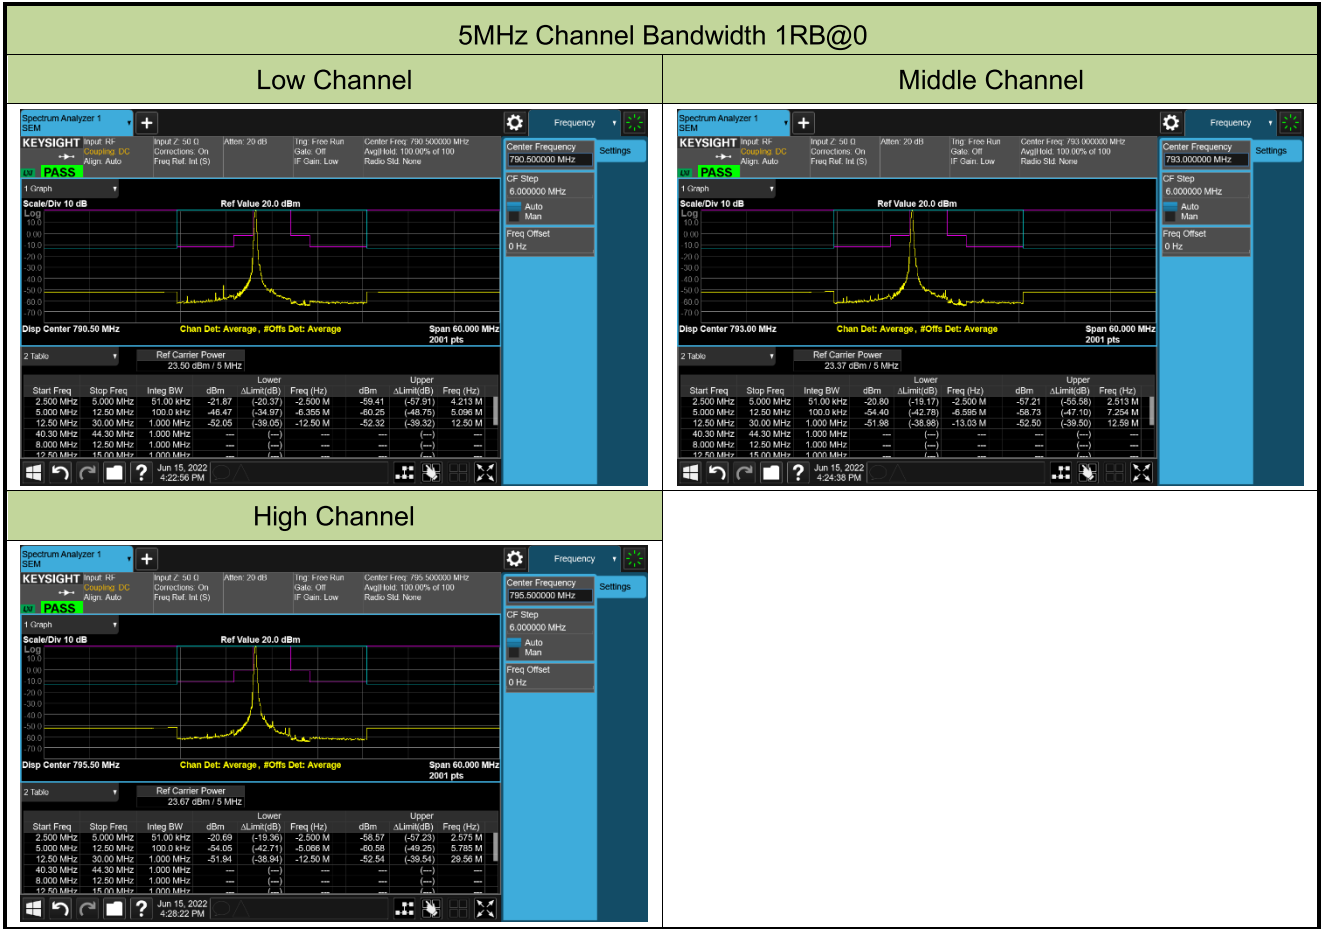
5MHz Channel Bandwidth 1RB@0

| Low Channel | Middle Channel |
|---|---|
| Spectrum Analyzer 1 SEM + Frequency Settings KEYSIGHT Input: RF Coupling: DC Align: Auto Input Z: 50 Ω Corrections: On Freq Ref: Int (S) Atten: 20 dB Trig: Free Run Gate: Off IF Gain: Low Center Freq: 790.500000 MHz Avg\|Hold: 100.00% of 100 Radio Std: None PASS Center Frequency 790.500000 MHz CF Step 6.000000 MHz Auto Man Freq Offset 0 Hz 1 Graph Scale/Div 10 dB Ref Value 20.0 dBm Log 10.0 0.00 -10.0 -20.0 -30.0 -40.0 -50.0 -60.0 -70.0 Disp Center 790.50 MHz Chan Det: Average, #Offs Det: Average Span 60.000 MHz 2001 pts 2 Table Ref Carrier Power 23.50 dBm / 5 MHz | Spectrum Analyzer 1 SEM + Frequency Settings KEYSIGHT Input: RF Coupling: DC Align: Auto Input Z: 50 Ω Corrections: On Freq Ref: Int (S) Atten: 20 dB Trig: Free Run Gate: Off IF Gain: Low Center Freq: 793.000000 MHz Avg\|Hold: 100.00% of 100 Radio Std: None PASS Center Frequency 793.000000 MHz CF Step 6.000000 MHz Auto Man Freq Offset 0 Hz 1 Graph Scale/Div 10 dB Ref Value 20.0 dBm Log 10.0 0.00 -10.0 -20.0 -30.0 -40.0 -50.0 -60.0 -70.0 Disp Center 793.00 MHz Chan Det: Average, #Offs Det: Average Span 60.000 MHz 2001 pts 2 Table Ref Carrier Power 23.37 dBm / 5 MHz |

Low Channel table:

| Start Freq | Stop Freq | Integ BW | Lower dBm | Lower ΔLimit(dB) | Lower Freq (Hz) | Upper dBm | Upper ΔLimit(dB) | Upper Freq (Hz) |
|---|---|---|---|---|---|---|---|---|
| 2.500 MHz | 5.000 MHz | 51.00 kHz | -21.87 | (-20.37) | -2.500 M | -59.41 | (-57.91) | 4.213 M |
| 5.000 MHz | 12.50 MHz | 100.0 kHz | -46.47 | (-34.97) | -6.355 M | -60.25 | (-48.75) | 5.096 M |
| 12.50 MHz | 30.00 MHz | 1.000 MHz | -52.05 | (-38.05) | -12.50 M | -52.32 | (-39.32) | 12.50 M |
| 40.30 MHz | 44.30 MHz | 1.000 MHz | --- | (---) | --- | --- | (---) | --- |
| 8.000 MHz | 12.50 MHz | 1.000 MHz | --- | (---) | --- | --- | (---) | --- |
| 12.50 MHz | 15.00 MHz | 1.000 MHz | --- | (---) | | | | |

Jun 15, 2022 4:22:56 PM

Middle Channel table:

| Start Freq | Stop Freq | Integ BW | Lower dBm | Lower ΔLimit(dB) | Lower Freq (Hz) | Upper dBm | Upper ΔLimit(dB) | Upper Freq (Hz) |
|---|---|---|---|---|---|---|---|---|
| 2.500 MHz | 5.000 MHz | 51.00 kHz | -20.80 | (-19.17) | -2.500 M | -57.21 | (-55.58) | 2.513 M |
| 5.000 MHz | 12.50 MHz | 100.0 kHz | -54.40 | (-42.78) | -6.595 M | -58.73 | (-47.10) | 7.254 M |
| 12.50 MHz | 30.00 MHz | 1.000 MHz | -51.98 | (-38.88) | -13.03 M | -52.50 | (-39.50) | 12.59 M |
| 40.30 MHz | 44.30 MHz | 1.000 MHz | --- | (---) | --- | --- | (---) | --- |
| 8.000 MHz | 12.50 MHz | 1.000 MHz | --- | (---) | --- | --- | (---) | --- |
| 12.50 MHz | 15.00 MHz | 1.000 MHz | --- | (---) | | | | |

Jun 15, 2022 4:24:38 PM

High Channel

Spectrum Analyzer 1 SEM + Frequency Settings KEYSIGHT Input: RF Coupling: DC Align: Auto Input Z: 50 Ω Corrections: On Freq Ref: Int (S) Atten: 20 dB Trig: Free Run Gate: Off IF Gain: Low Center Freq: 795.500000 MHz Avg|Hold: 100.00% of 100 Radio Std: None PASS Center Frequency 795.500000 MHz CF Step 6.000000 MHz Auto Man Freq Offset 0 Hz 1 Graph Scale/Div 10 dB Ref Value 20.0 dBm Log 10.0 0.00 -10.0 -20.0 -30.0 -40.0 -50.0 -60.0 -70.0 Disp Center 795.50 MHz Chan Det: Average, #Offs Det: Average Span 60.000 MHz 2001 pts 2 Table Ref Carrier Power 23.67 dBm / 5 MHz

| Start Freq | Stop Freq | Integ BW | Lower dBm | Lower ΔLimit(dB) | Lower Freq (Hz) | Upper dBm | Upper ΔLimit(dB) | Upper Freq (Hz) |
|---|---|---|---|---|---|---|---|---|
| 2.500 MHz | 5.000 MHz | 51.00 kHz | -20.69 | (-19.36) | -2.500 M | -58.57 | (-57.23) | 2.575 M |
| 5.000 MHz | 12.50 MHz | 100.0 kHz | -54.05 | (-42.71) | -5.066 M | -60.58 | (-49.25) | 5.785 M |
| 12.50 MHz | 30.00 MHz | 1.000 MHz | -51.94 | (-38.94) | -12.50 M | -52.54 | (-39.54) | 29.56 M |
| 40.30 MHz | 44.30 MHz | 1.000 MHz | --- | (---) | --- | --- | (---) | --- |
| 8.000 MHz | 12.50 MHz | 1.000 MHz | --- | (---) | --- | --- | (---) | --- |
| 12.50 MHz | 15.00 MHz | 1.000 MHz | --- | (---) | | | | |

Jun 15, 2022 4:28:22 PM